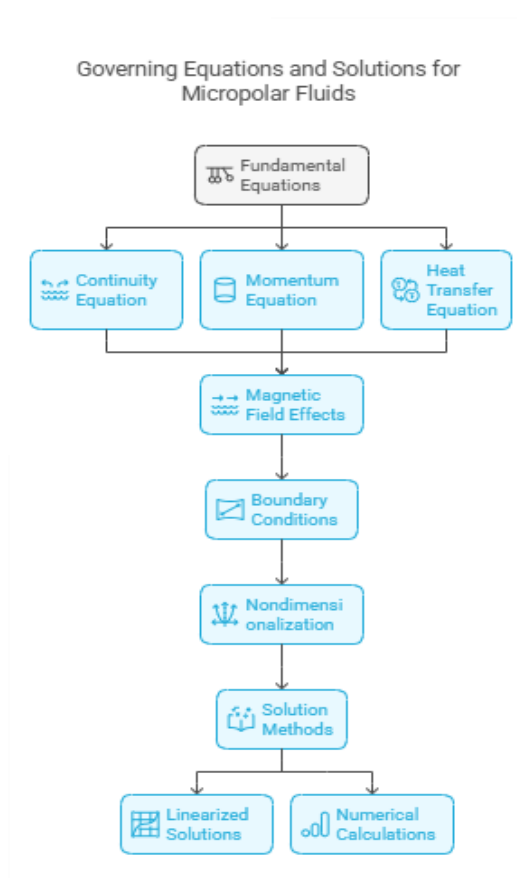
Governing Equations and Solutions for Micropolar Fluids

Fundamental Equations

Continuity Equation

Momentum Equation

Heat Transfer Equation

Magnetic Field Effects

Boundary Conditions

Nondimensi onalization

Solution Methods

Linearized Solutions

Numerical Calculations